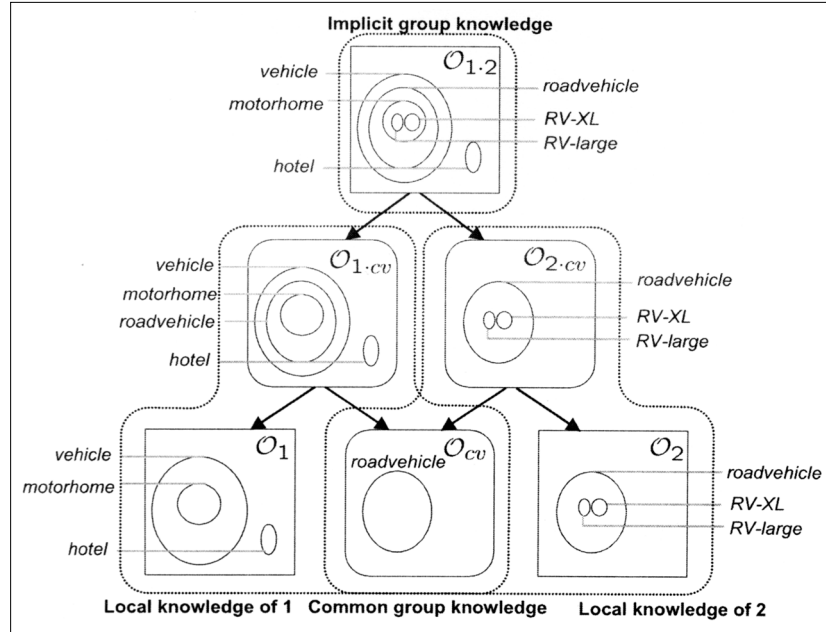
Implicit group knowledge

$\mathcal{O}_{1\cdot 2}$

vehicle
roadvehicle
motorhome
RV-XL
RV-large
hotel

$\mathcal{O}_{1\cdot cv}$

vehicle
motorhome
roadvehicle
hotel

$\mathcal{O}_{2\cdot cv}$

roadvehicle
RV-XL
RV-large

$\mathcal{O}_1$

vehicle
motorhome
hotel

roadvehicle $\mathcal{O}_{cv}$

$\mathcal{O}_2$

roadvehicle
RV-XL
RV-large

Local knowledge of 1 Common group knowledge Local knowledge of 2